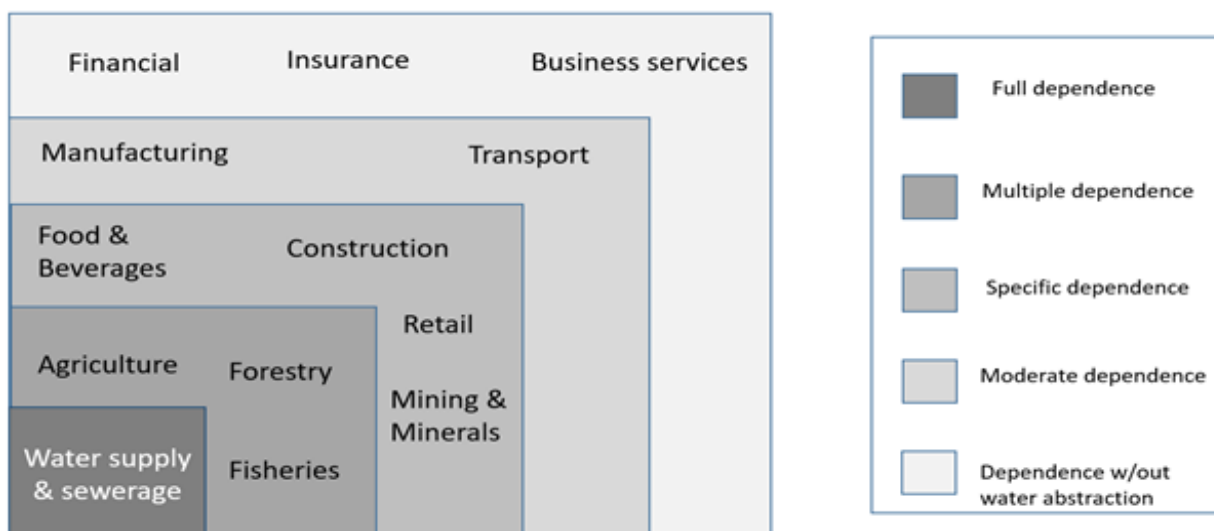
Financial

Insurance

Business services

Manufacturing

Transport

Food & Beverages

Construction

Retail

Agriculture

Forestry

Mining & Minerals

Water supply & sewerage

Fisheries

Full dependence

Multiple dependence

Specific dependence

Moderate dependence

Dependence w/out water abstraction